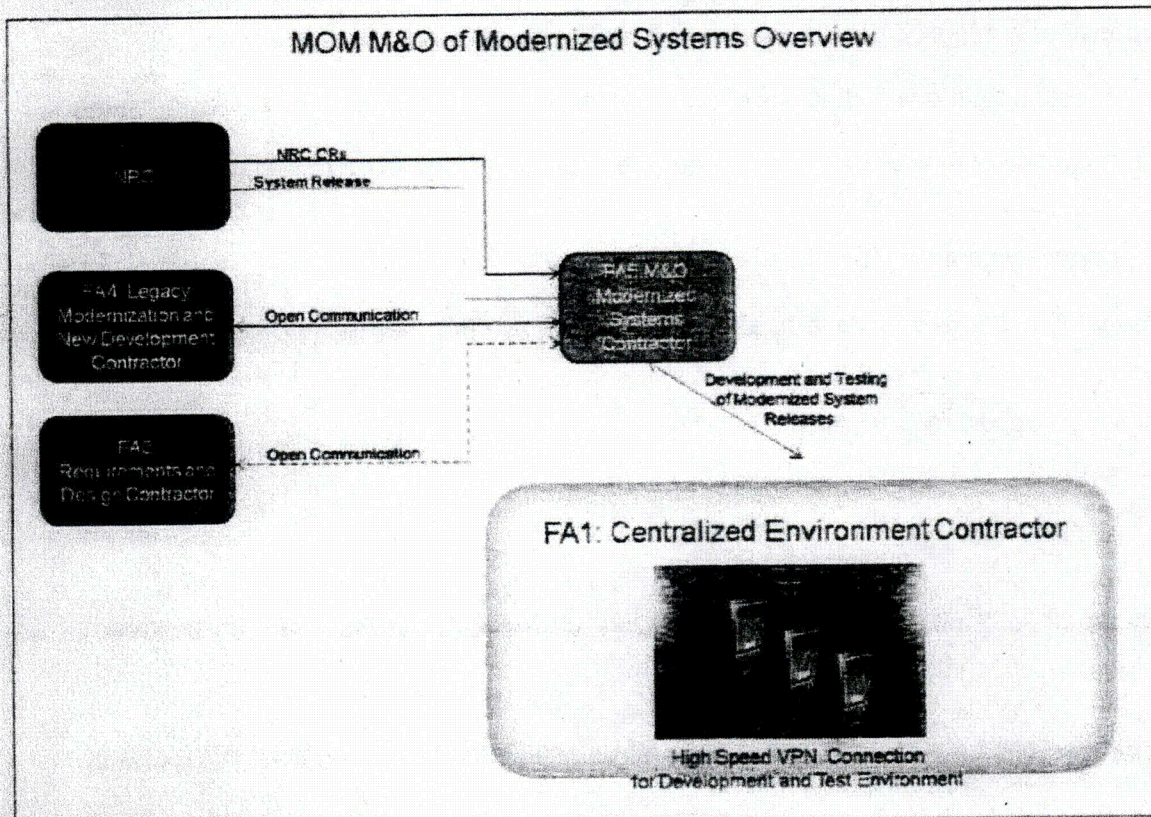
MOM M&O of Modernized Systems Overview

NRC

NRC CRs

System Release

FA4: Legacy Modernization and New Development Contractor

Open Communication

FA5 M&O Modernized Systems Contractor

FA3 Requirements and Design Contractor

Open Communication

Development and Testing of Modernized System Releases

FA1: Centralized Environment Contractor

High Speed VPN Connection for Development and Test Environment